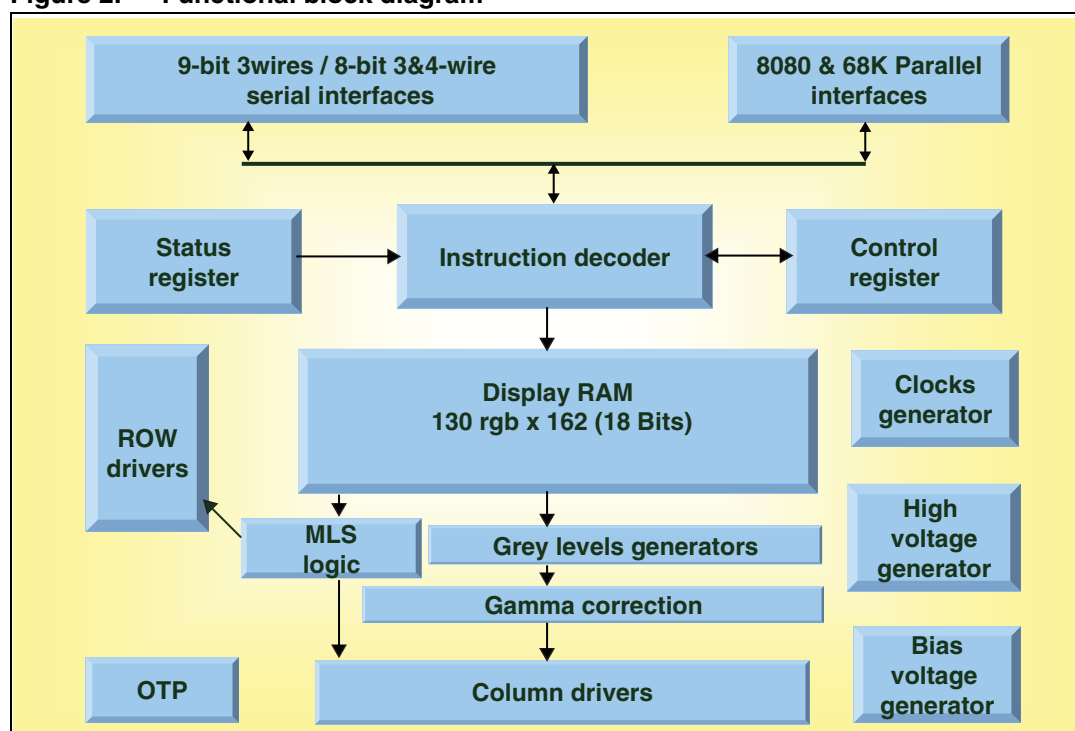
Figure 2. Functional block diagram

9-bit 3wires / 8-bit 3&4-wire serial interfaces

8080 & 68K Parallel interfaces

Status register

Instruction decoder

Control register

ROW drivers

Display RAM
130 rgb x 162 (18 Bits)

Clocks generator

High voltage generator

MLS logic

Grey levels generators

Gamma correction

Bias voltage generator

OTP

Column drivers